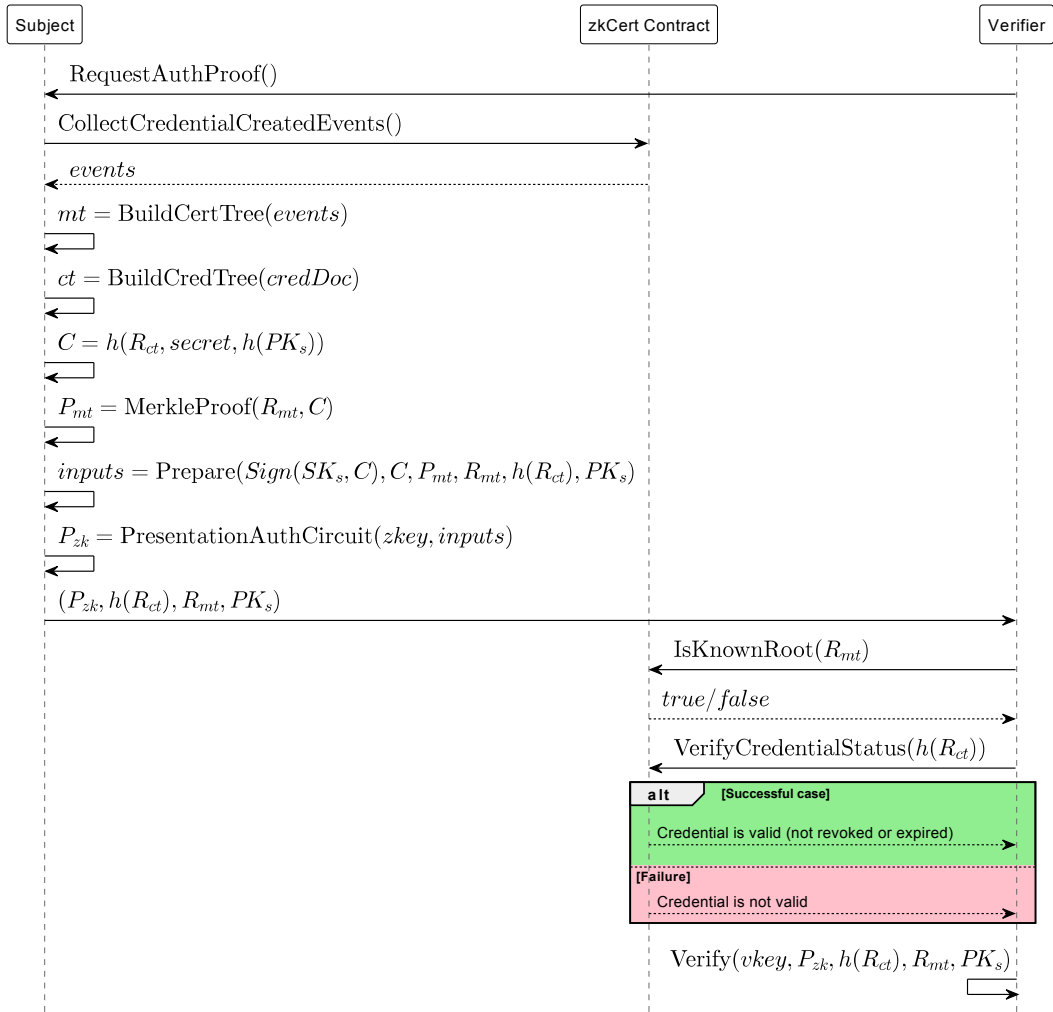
Subject

zkCert Contract

Verifier

RequestAuthProof()

CollectCredentialCreatedEvents()

$events$

$mt = \text{BuildCertTree}(events)$

$ct = \text{BuildCredTree}(credDoc)$

$C = h(R_{ct}, secret, h(PK_s))$

$P_{mt} = \text{MerkleProof}(R_{mt}, C)$

$inputs = \text{Prepare}(Sign(SK_s, C), C, P_{mt}, R_{mt}, h(R_{ct}), PK_s)$

$P_{zk} = \text{PresentationAuthCircuit}(zkey, inputs)$

$(P_{zk}, h(R_{ct}), R_{mt}, PK_s)$

$\text{IsKnownRoot}(R_{mt})$

$true/false$

$\text{VerifyCredentialStatus}(h(R_{ct}))$

alt

[Successful case]

Credential is valid (not revoked or expired)

[Failure]

Credential is not valid

$\text{Verify}(vkey, P_{zk}, h(R_{ct}), R_{mt}, PK_s)$